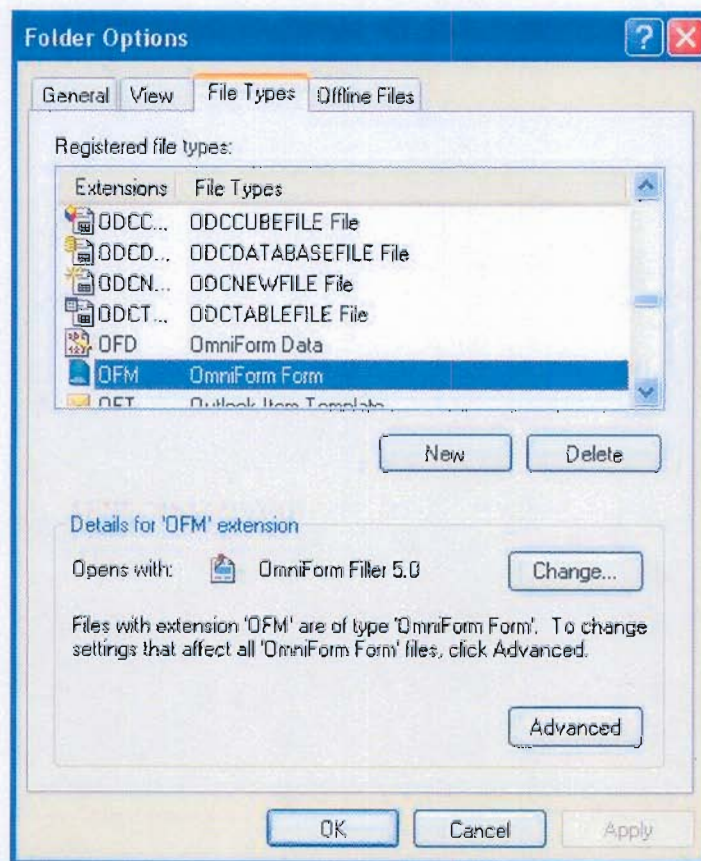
Folder Options

General View File Types Offline Files

Registered file types:

| Extensions | File Types |
|---|---|
| ODCC... | ODCCUBEFILE File |
| ODCD... | ODCDATABASEFILE File |
| ODCN... | ODCNEWFILE File |
| ODCT... | ODCTABLEFILE File |
| OFD | OmniForm Data |
| OFM | OmniForm Form |
| OFT | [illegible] |

New Delete

Details for 'OFM' extension

Opens with: OmniForm Filler 5.0 Change...

Files with extension 'OFM' are of type 'OmniForm Form'. To change settings that affect all 'OmniForm Form' files, click Advanced.

Advanced

OK Cancel Apply